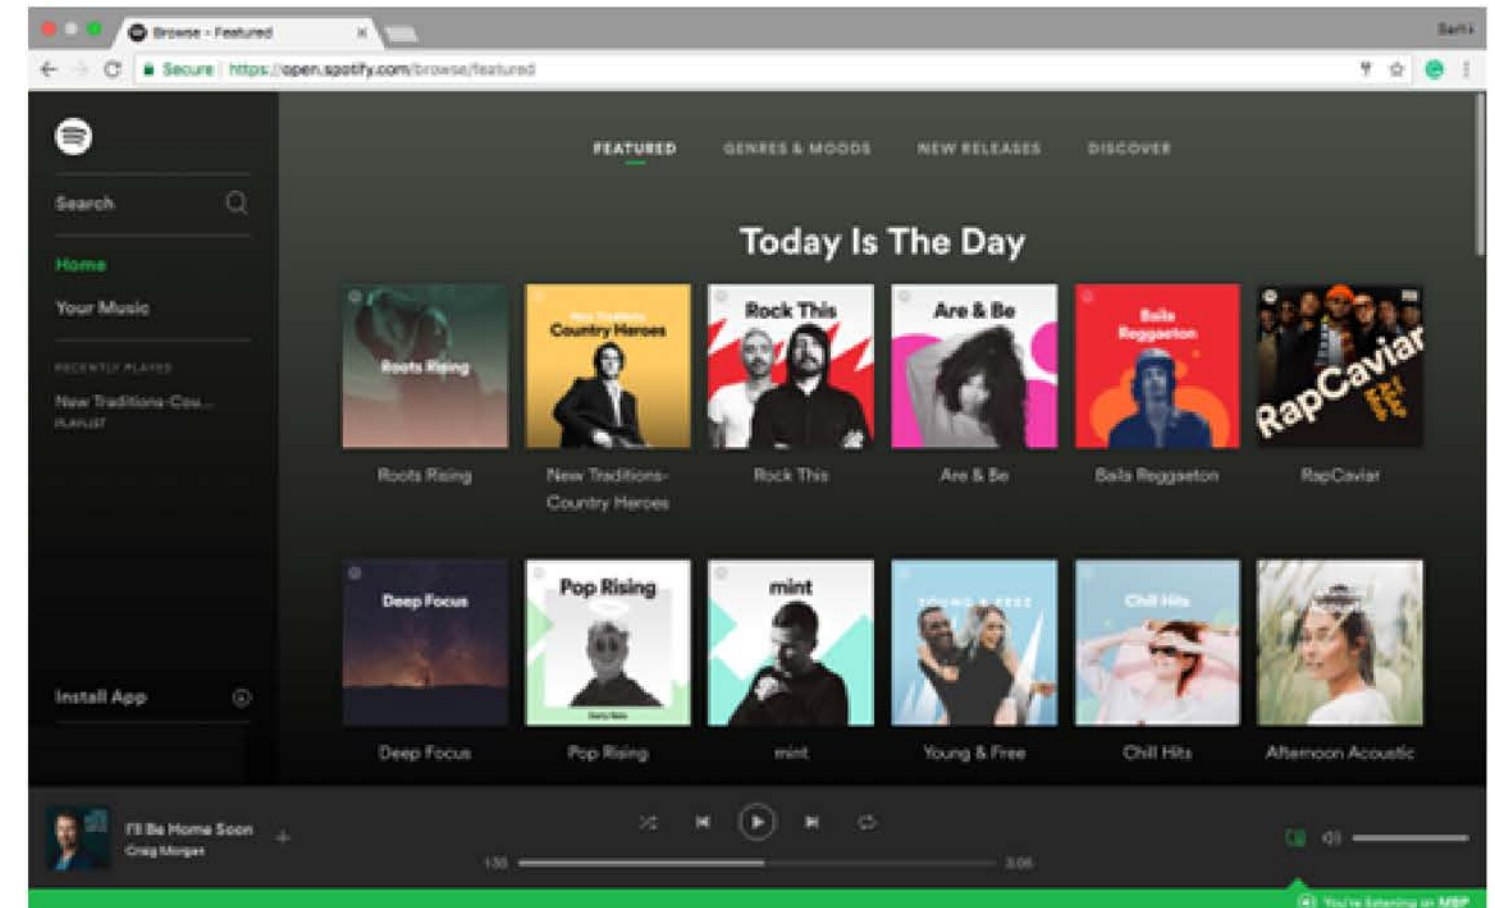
Browse - Featured

Secure https://open.spotify.com/browse/featured

Search

Home

Your Music

RECENTLY PLAYED

New Traditions-Cou...
PLAYLIST

Install App

FEATURED GENRES & MOODS NEW RELEASES DISCOVER

Today Is The Day

Roots Rising

Roots Rising

New Traditions Country Heroes

New Traditions-Country Heroes

Rock This

Rock This

Are & Be

Are & Be

Baila Reggaeton

Baila Reggaeton

RapCaviar

RapCaviar

Deep Focus

Deep Focus

Pop Rising

Pop Rising

mint

mint

Young & Free

Young & Free

Chill Hits

Chill Hits

Afternoon Acoustic

I'll Be Home Soon
Craig Morgan

1:30

3:06

You're listening on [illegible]